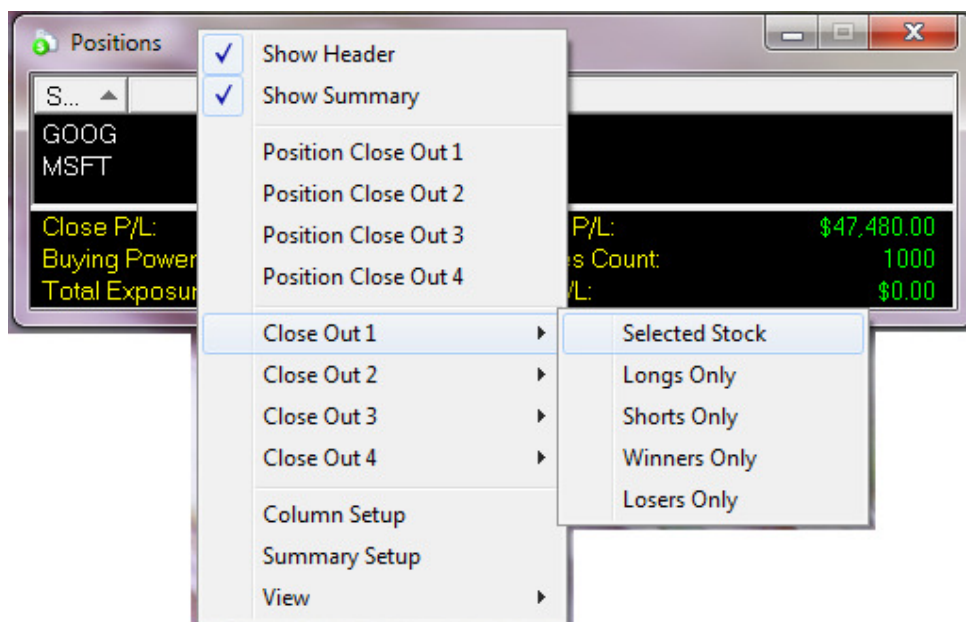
Positions

S...

GOOG
MSFT

Close P/L:
Buying Power
Total Exposur

P/L:
s Count:
/L:

$47,480.00
1000
$0.00

✓ Show Header
✓ Show Summary
Position Close Out 1
Position Close Out 2
Position Close Out 3
Position Close Out 4
Close Out 1
Close Out 2
Close Out 3
Close Out 4
Column Setup
Summary Setup
View

Selected Stock
Longs Only
Shorts Only
Winners Only
Losers Only